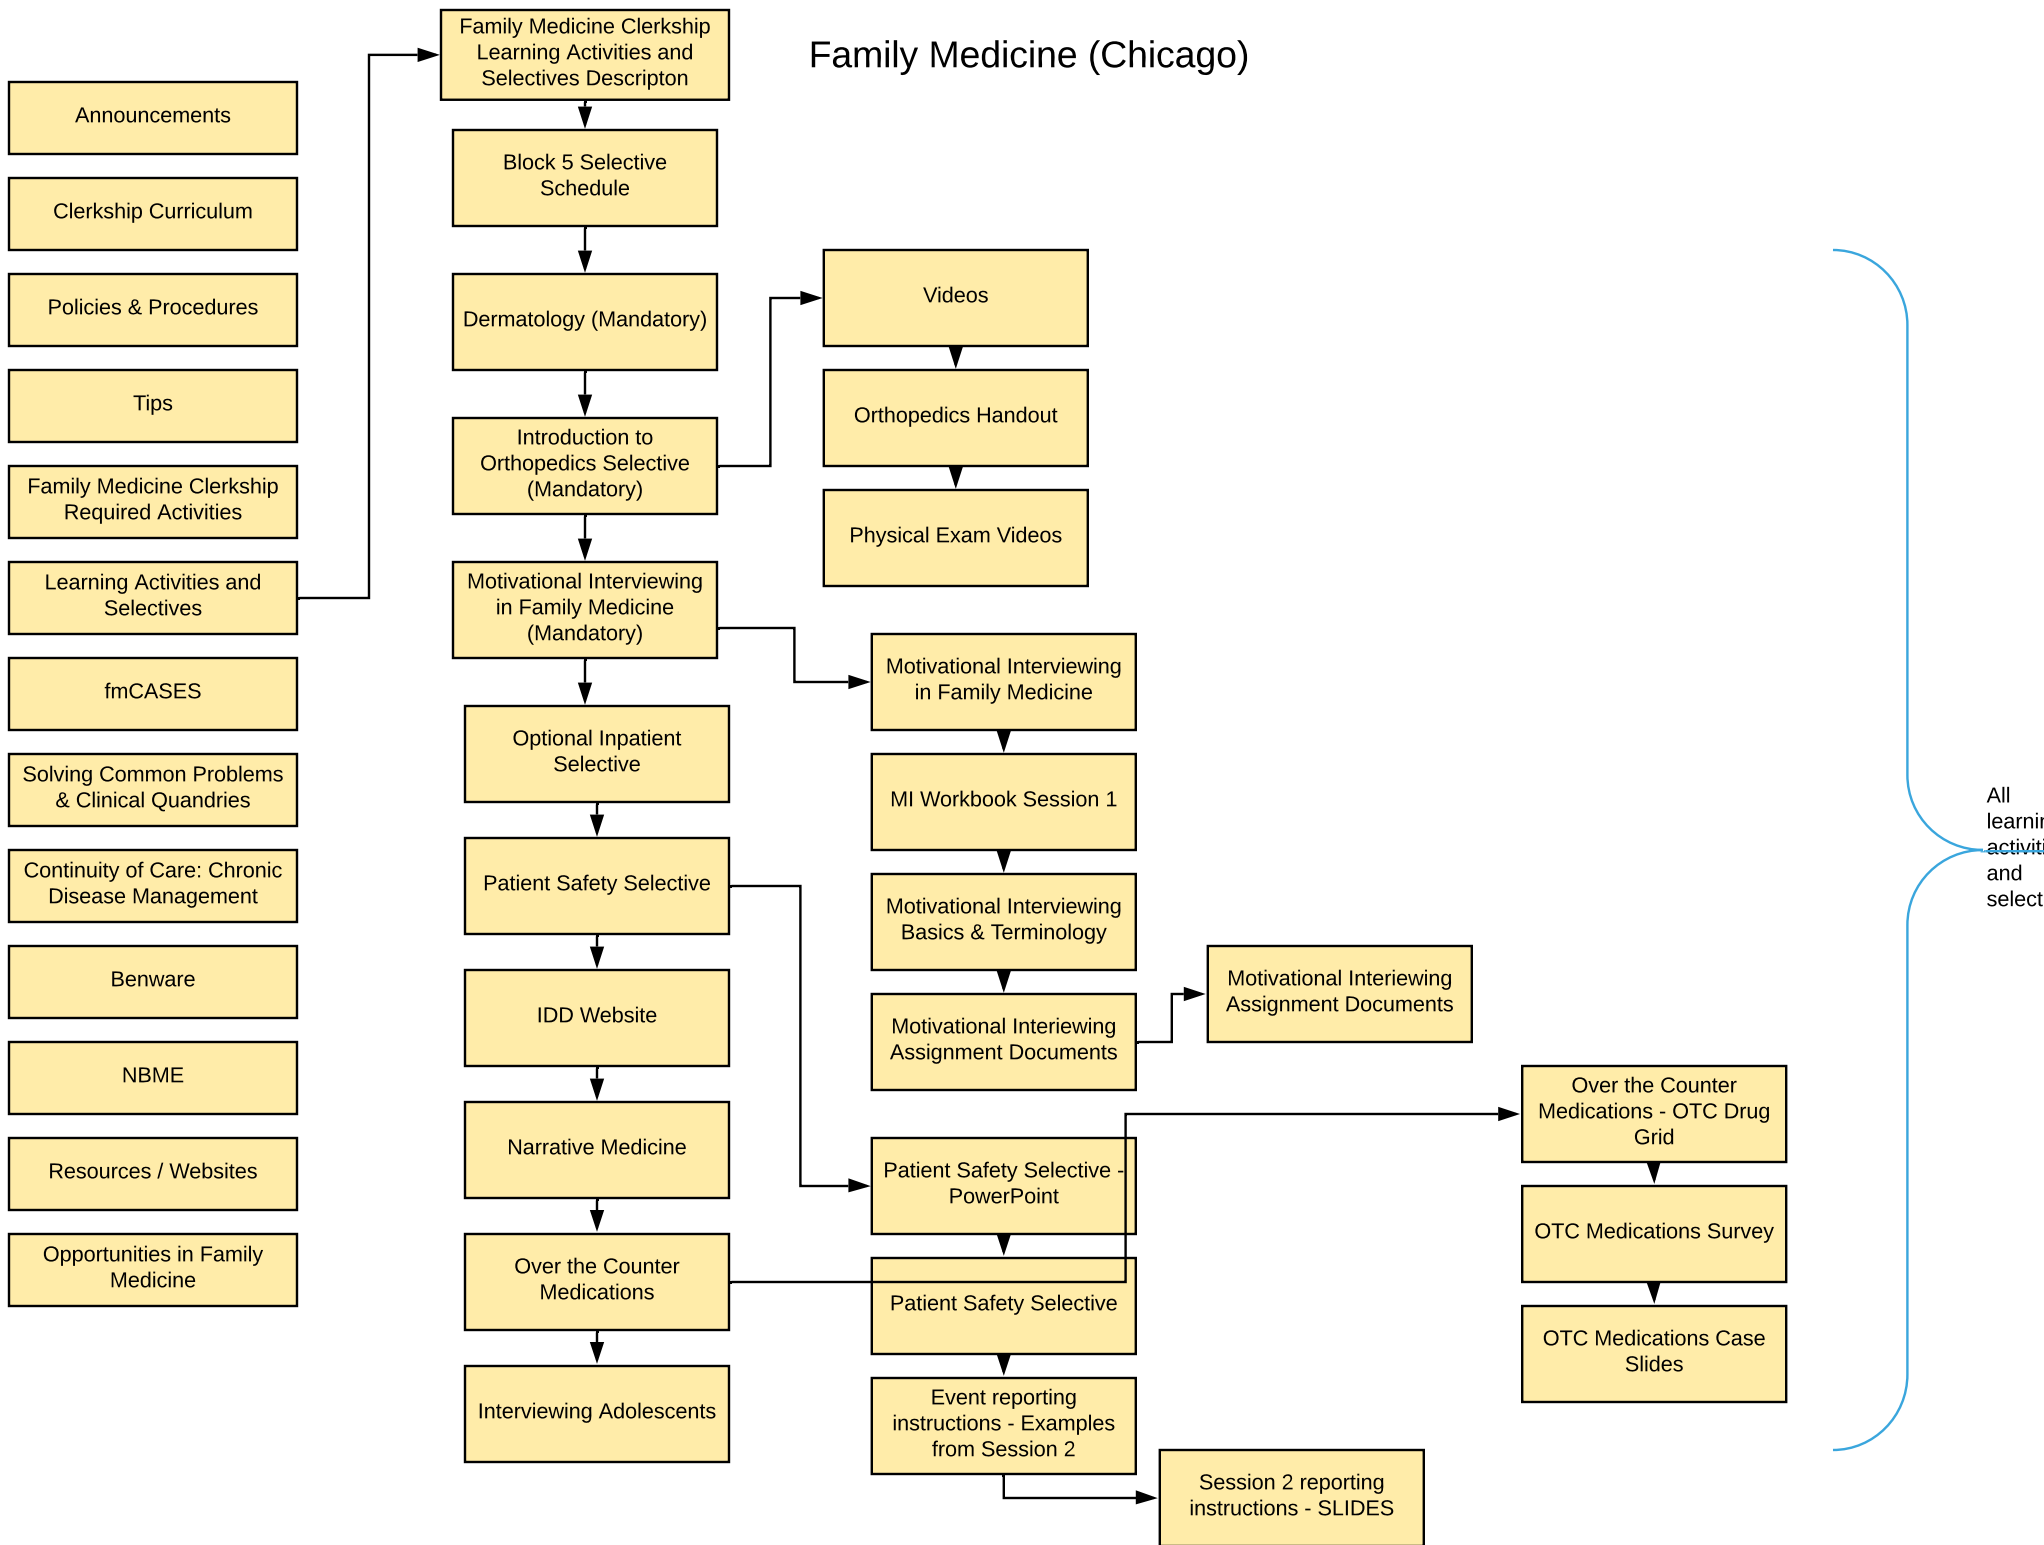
Family Medicine (Chicago)

Announcements

Clerkship Curriculum

Policies & Procedures

Tips

Family Medicine Clerkship Required Activities

Learning Activities and Selectives

fmCASES

Solving Common Problems & Clinical Quandries

Continuity of Care: Chronic Disease Management

Benware

NBME

Resources / Websites

Opportunities in Family Medicine

Family Medicine Clerkship Learning Activities and Selectives Descripton

Block 5 Selective Schedule

Dermatology (Mandatory)

Introduction to Orthopedics Selective (Mandatory)

Motivational Interviewing in Family Medicine (Mandatory)

Optional Inpatient Selective

Patient Safety Selective

IDD Website

Narrative Medicine

Over the Counter Medications

Interviewing Adolescents

Videos

Orthopedics Handout

Physical Exam Videos

Motivational Interviewing in Family Medicine

MI Workbook Session 1

Motivational Interviewing Basics & Terminology

Motivational Interiewing Assignment Documents

Motivational Interiewing Assignment Documents

Patient Safety Selective - PowerPoint

Patient Safety Selective

Event reporting instructions - Examples from Session 2

Session 2 reporting instructions - SLIDES

Over the Counter Medications - OTC Drug Grid

OTC Medications Survey

OTC Medications Case Slides

All learni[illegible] activiti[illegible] and select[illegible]